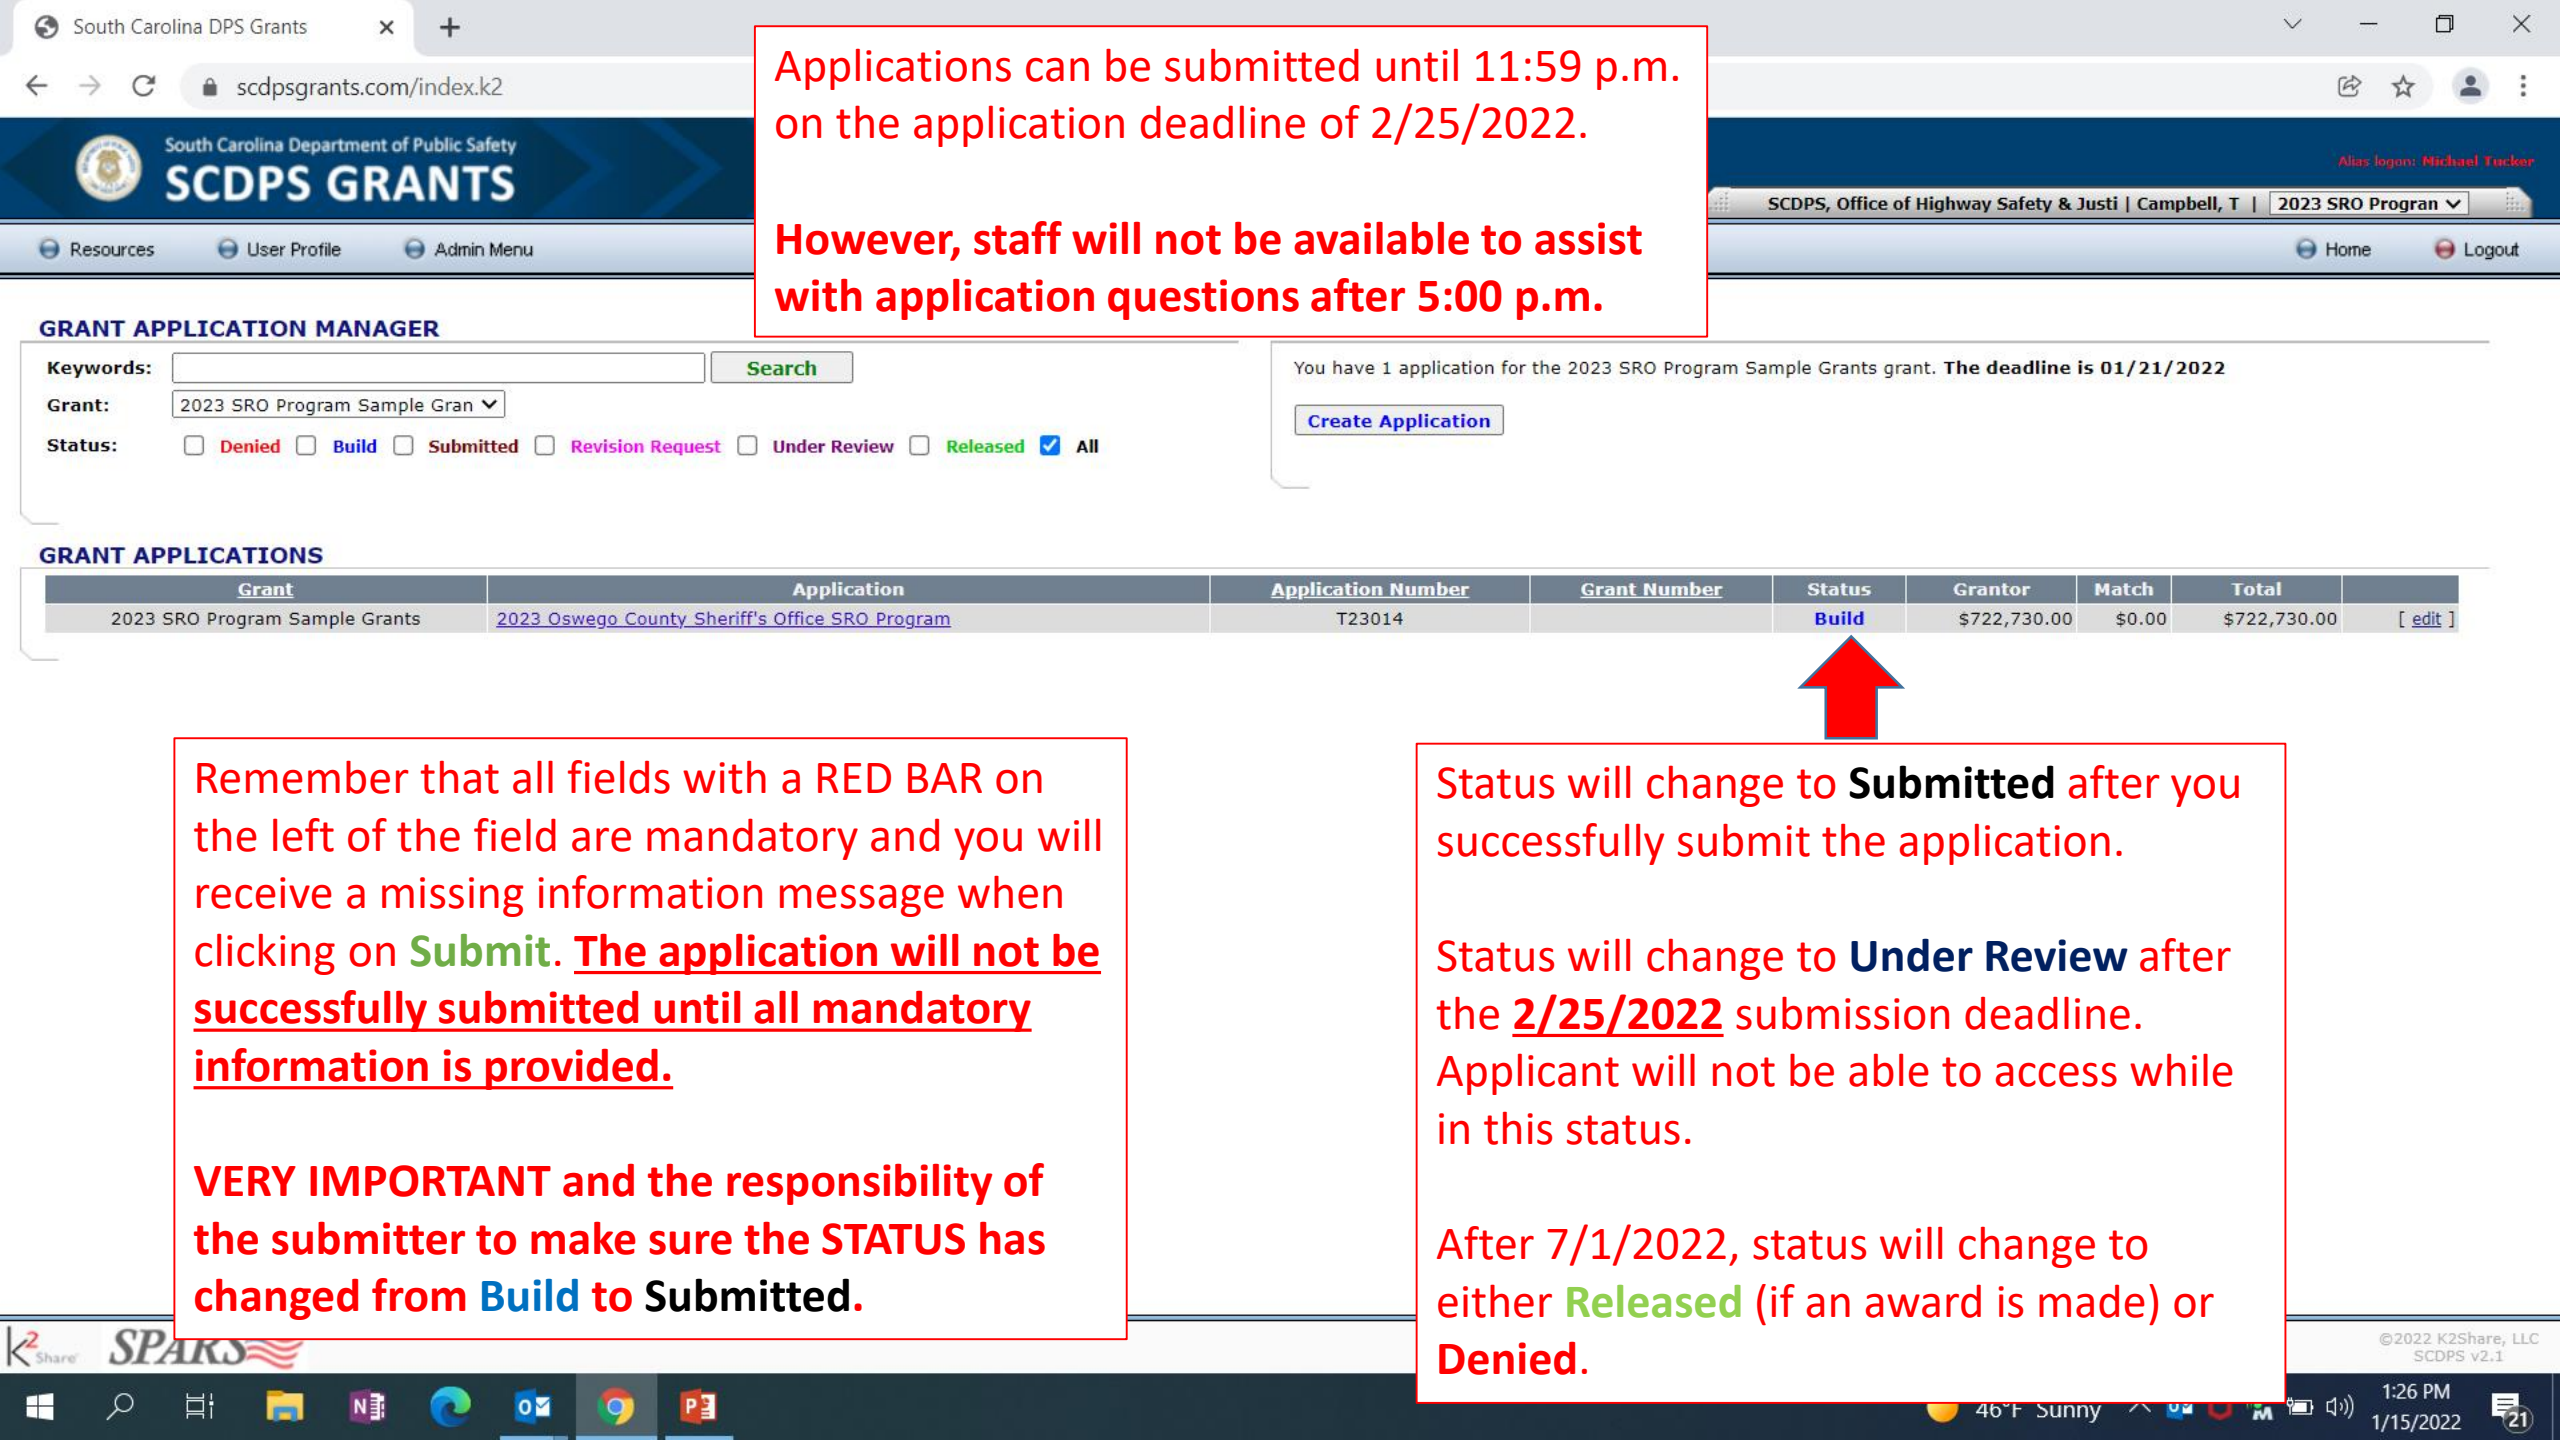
South Carolina DPS Grants

scdpsgrants.com/index.k2

Applications can be submitted until 11:59 p.m. on the application deadline of 2/25/2022.

However, staff will not be available to assist with application questions after 5:00 p.m.

South Carolina Department of Public Safety
SCDPS GRANTS

Alias logon: Michael Tucker

SCDPS, Office of Highway Safety & Justi | Campbell, T | 2023 SRO Program

Resources User Profile Admin Menu Home Logout

GRANT APPLICATION MANAGER

Keywords: Search

Grant: 2023 SRO Program Sample Gran

Status: Denied Build Submitted Revision Request Under Review Released All

You have 1 application for the 2023 SRO Program Sample Grants grant. The deadline is 01/21/2022

Create Application

GRANT APPLICATIONS

| Grant | Application | Application Number | Grant Number | Status | Grantor | Match | Total | |
|---|---|---|---|---|---|---|---|---|
| 2023 SRO Program Sample Grants | 2023 Oswego County Sheriff's Office SRO Program | T23014 | | Build | $722,730.00 | $0.00 | $722,730.00 | [ edit ] |

Remember that all fields with a RED BAR on the left of the field are mandatory and you will receive a missing information message when clicking on Submit. The application will not be successfully submitted until all mandatory information is provided.

VERY IMPORTANT and the responsibility of the submitter to make sure the STATUS has changed from Build to Submitted.

Status will change to Submitted after you successfully submit the application.

Status will change to Under Review after the 2/25/2022 submission deadline. Applicant will not be able to access while in this status.

After 7/1/2022, status will change to either Released (if an award is made) or Denied.

©2022 K2Share, LLC
SCDPS v2.1

46°F Sunny 1:26 PM 1/15/2022 21